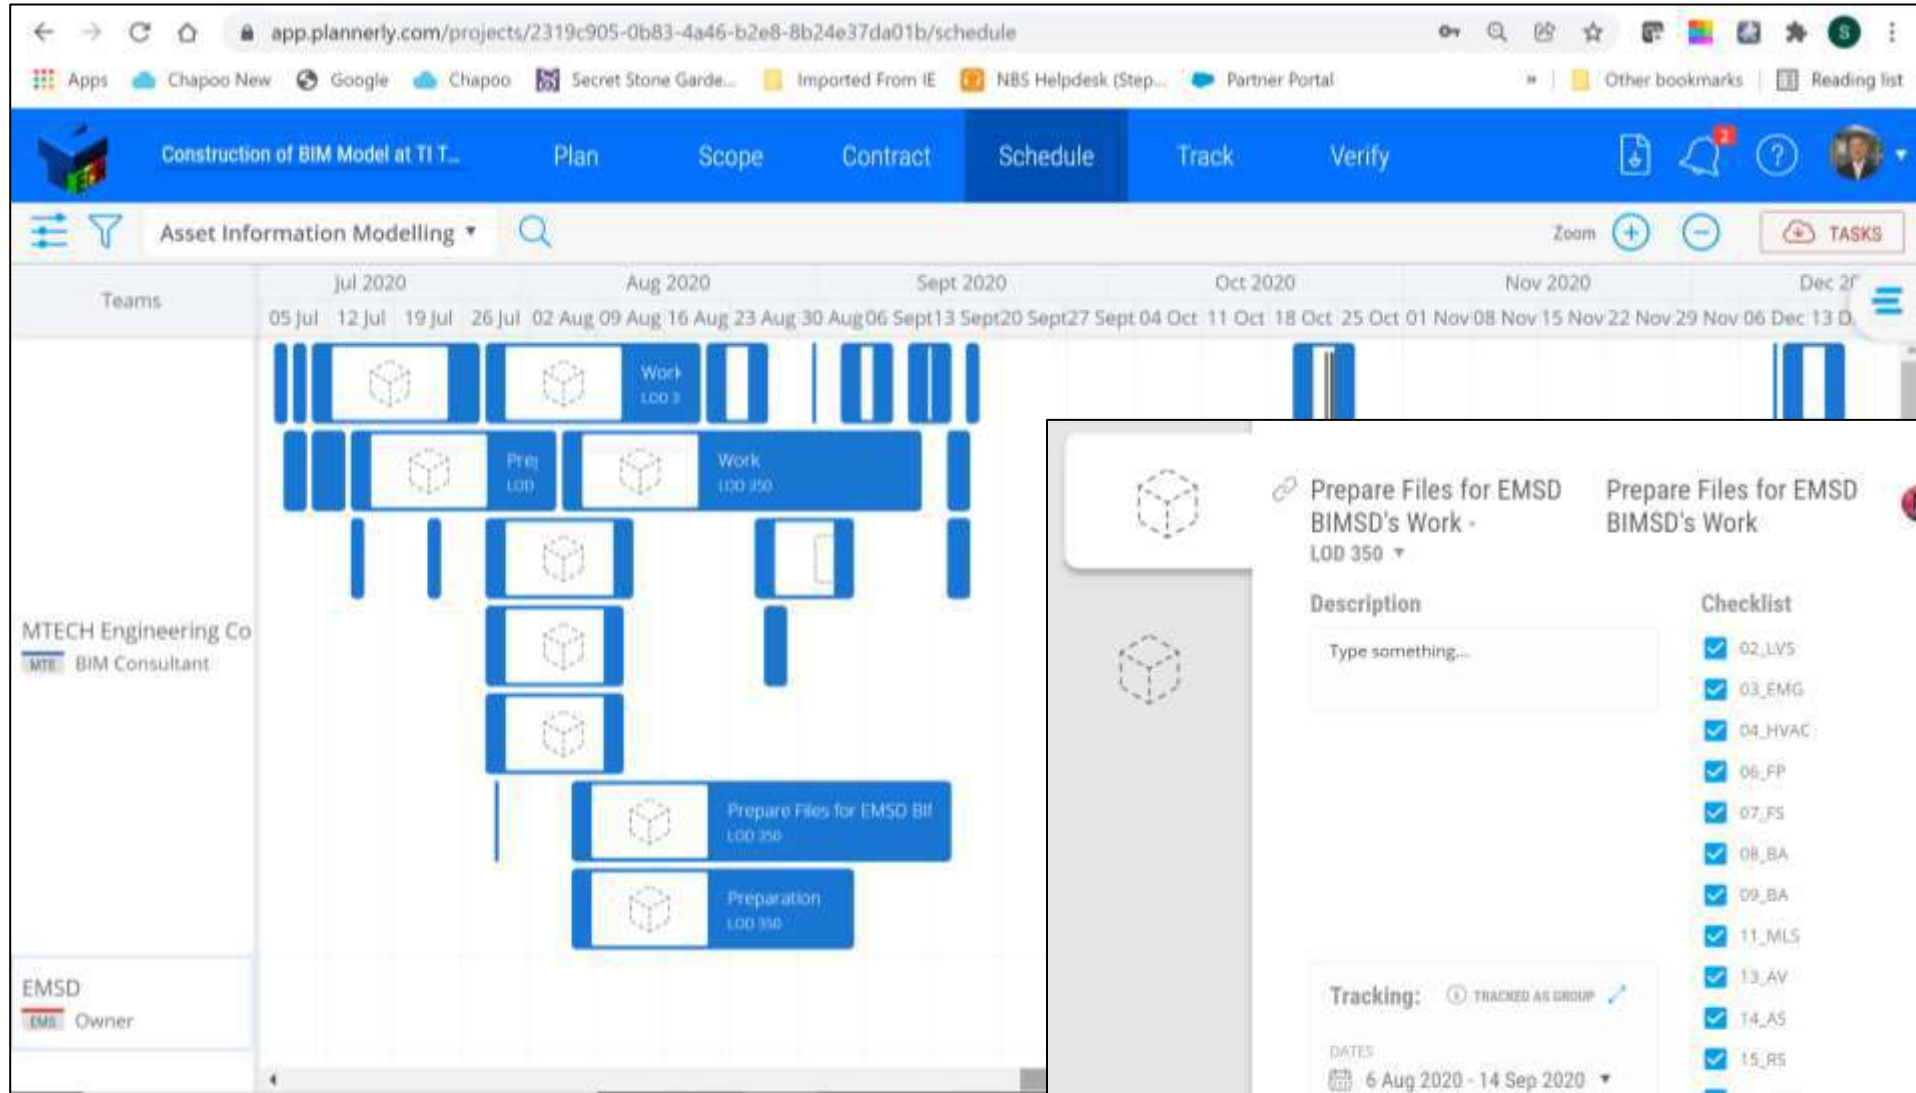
app.plannerly.com/projects/2319c905-0b83-4a46-b2e8-8b24e37da01b/schedule

Apps Chapoo New Google Chapoo Secret Stone Garde... Imported From IE NBS Helpdesk (Step... Partner Portal » Other bookmarks Reading list

Construction of BIM Model at TI T... Plan Scope Contract Schedule Track Verify

Asset Information Modelling ▾ Zoom TASKS

Teams

Jul 2020 Aug 2020 Sept 2020 Oct 2020 Nov 2020 Dec 20

05 Jul 12 Jul 19 Jul 26 Jul 02 Aug 09 Aug 16 Aug 23 Aug 30 Aug 06 Sept 13 Sept 20 Sept 27 Sept 04 Oct 11 Oct 18 Oct 25 Oct 01 Nov 08 Nov 15 Nov 22 Nov 29 Nov 06 Dec 13 D

Work LOD 3

Prej LOD

Work LOD 350

Prepare Files for EMSD BI LOD 350

Preparation LOD 350

MTECH Engineering Co
MTE BIM Consultant

EMSD
EMS Owner

Prepare Files for EMSD BIMSD's Work - LOD 350 ▾

Prepare Files for EMSD BIMSD's Work

Description

Type something...

Checklist

02_LVS
03_EMG
04_HVAC
06_FP
07_FS
08_BA
09_BA
11_MLS
13_AV
14_AS
15_RS

Tracking: TRACKED AS GROUP

DATES
6 Aug 2020 - 14 Sep 2020 ▾